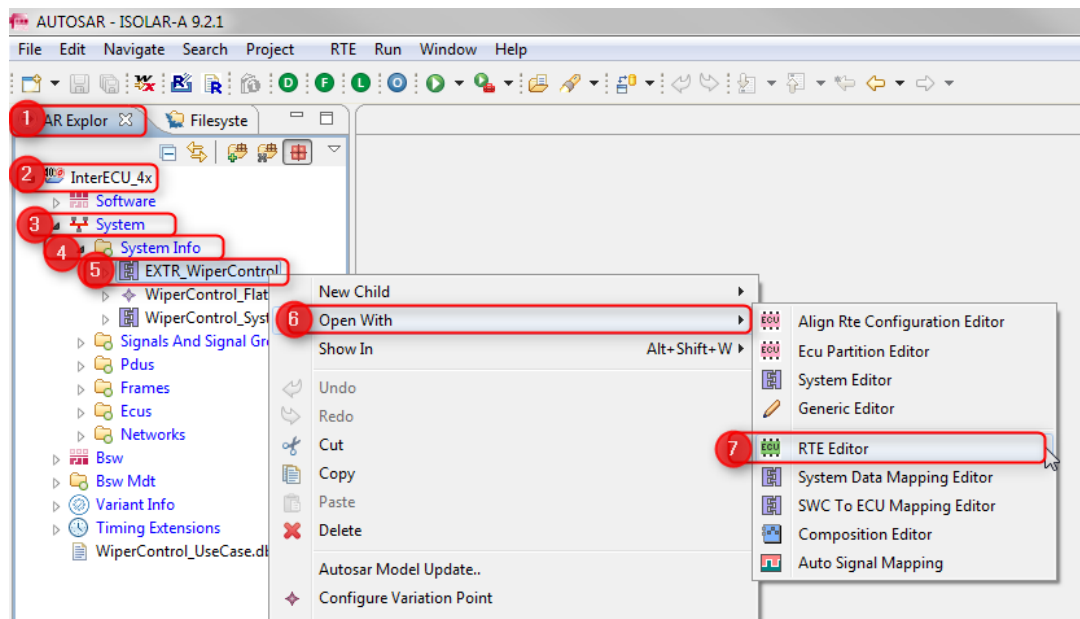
AUTOSAR - ISOLAR-A 9.2.1

File Edit Navigate Search Project RTE Run Window Help

1 AR Explor
Filesyste

2 InterECU_4x
Software
3 System
4 System Info
5 EXTR_WiperControl
WiperControl_Flat
WiperControl_Syst
Signals And Signal Gr
Pdus
Frames
Ecus
Networks
Bsw
Bsw Mdt
Variant Info
Timing Extensions
WiperControl_UseCase.db

New Child
6 Open With
Show In Alt+Shift+W
Undo
Redo
Cut
Copy
Paste
Delete
Autosar Model Update..
Configure Variation Point

Align Rte Configuration Editor
Ecu Partition Editor
System Editor
Generic Editor
7 RTE Editor
System Data Mapping Editor
SWC To ECU Mapping Editor
Composition Editor
Auto Signal Mapping